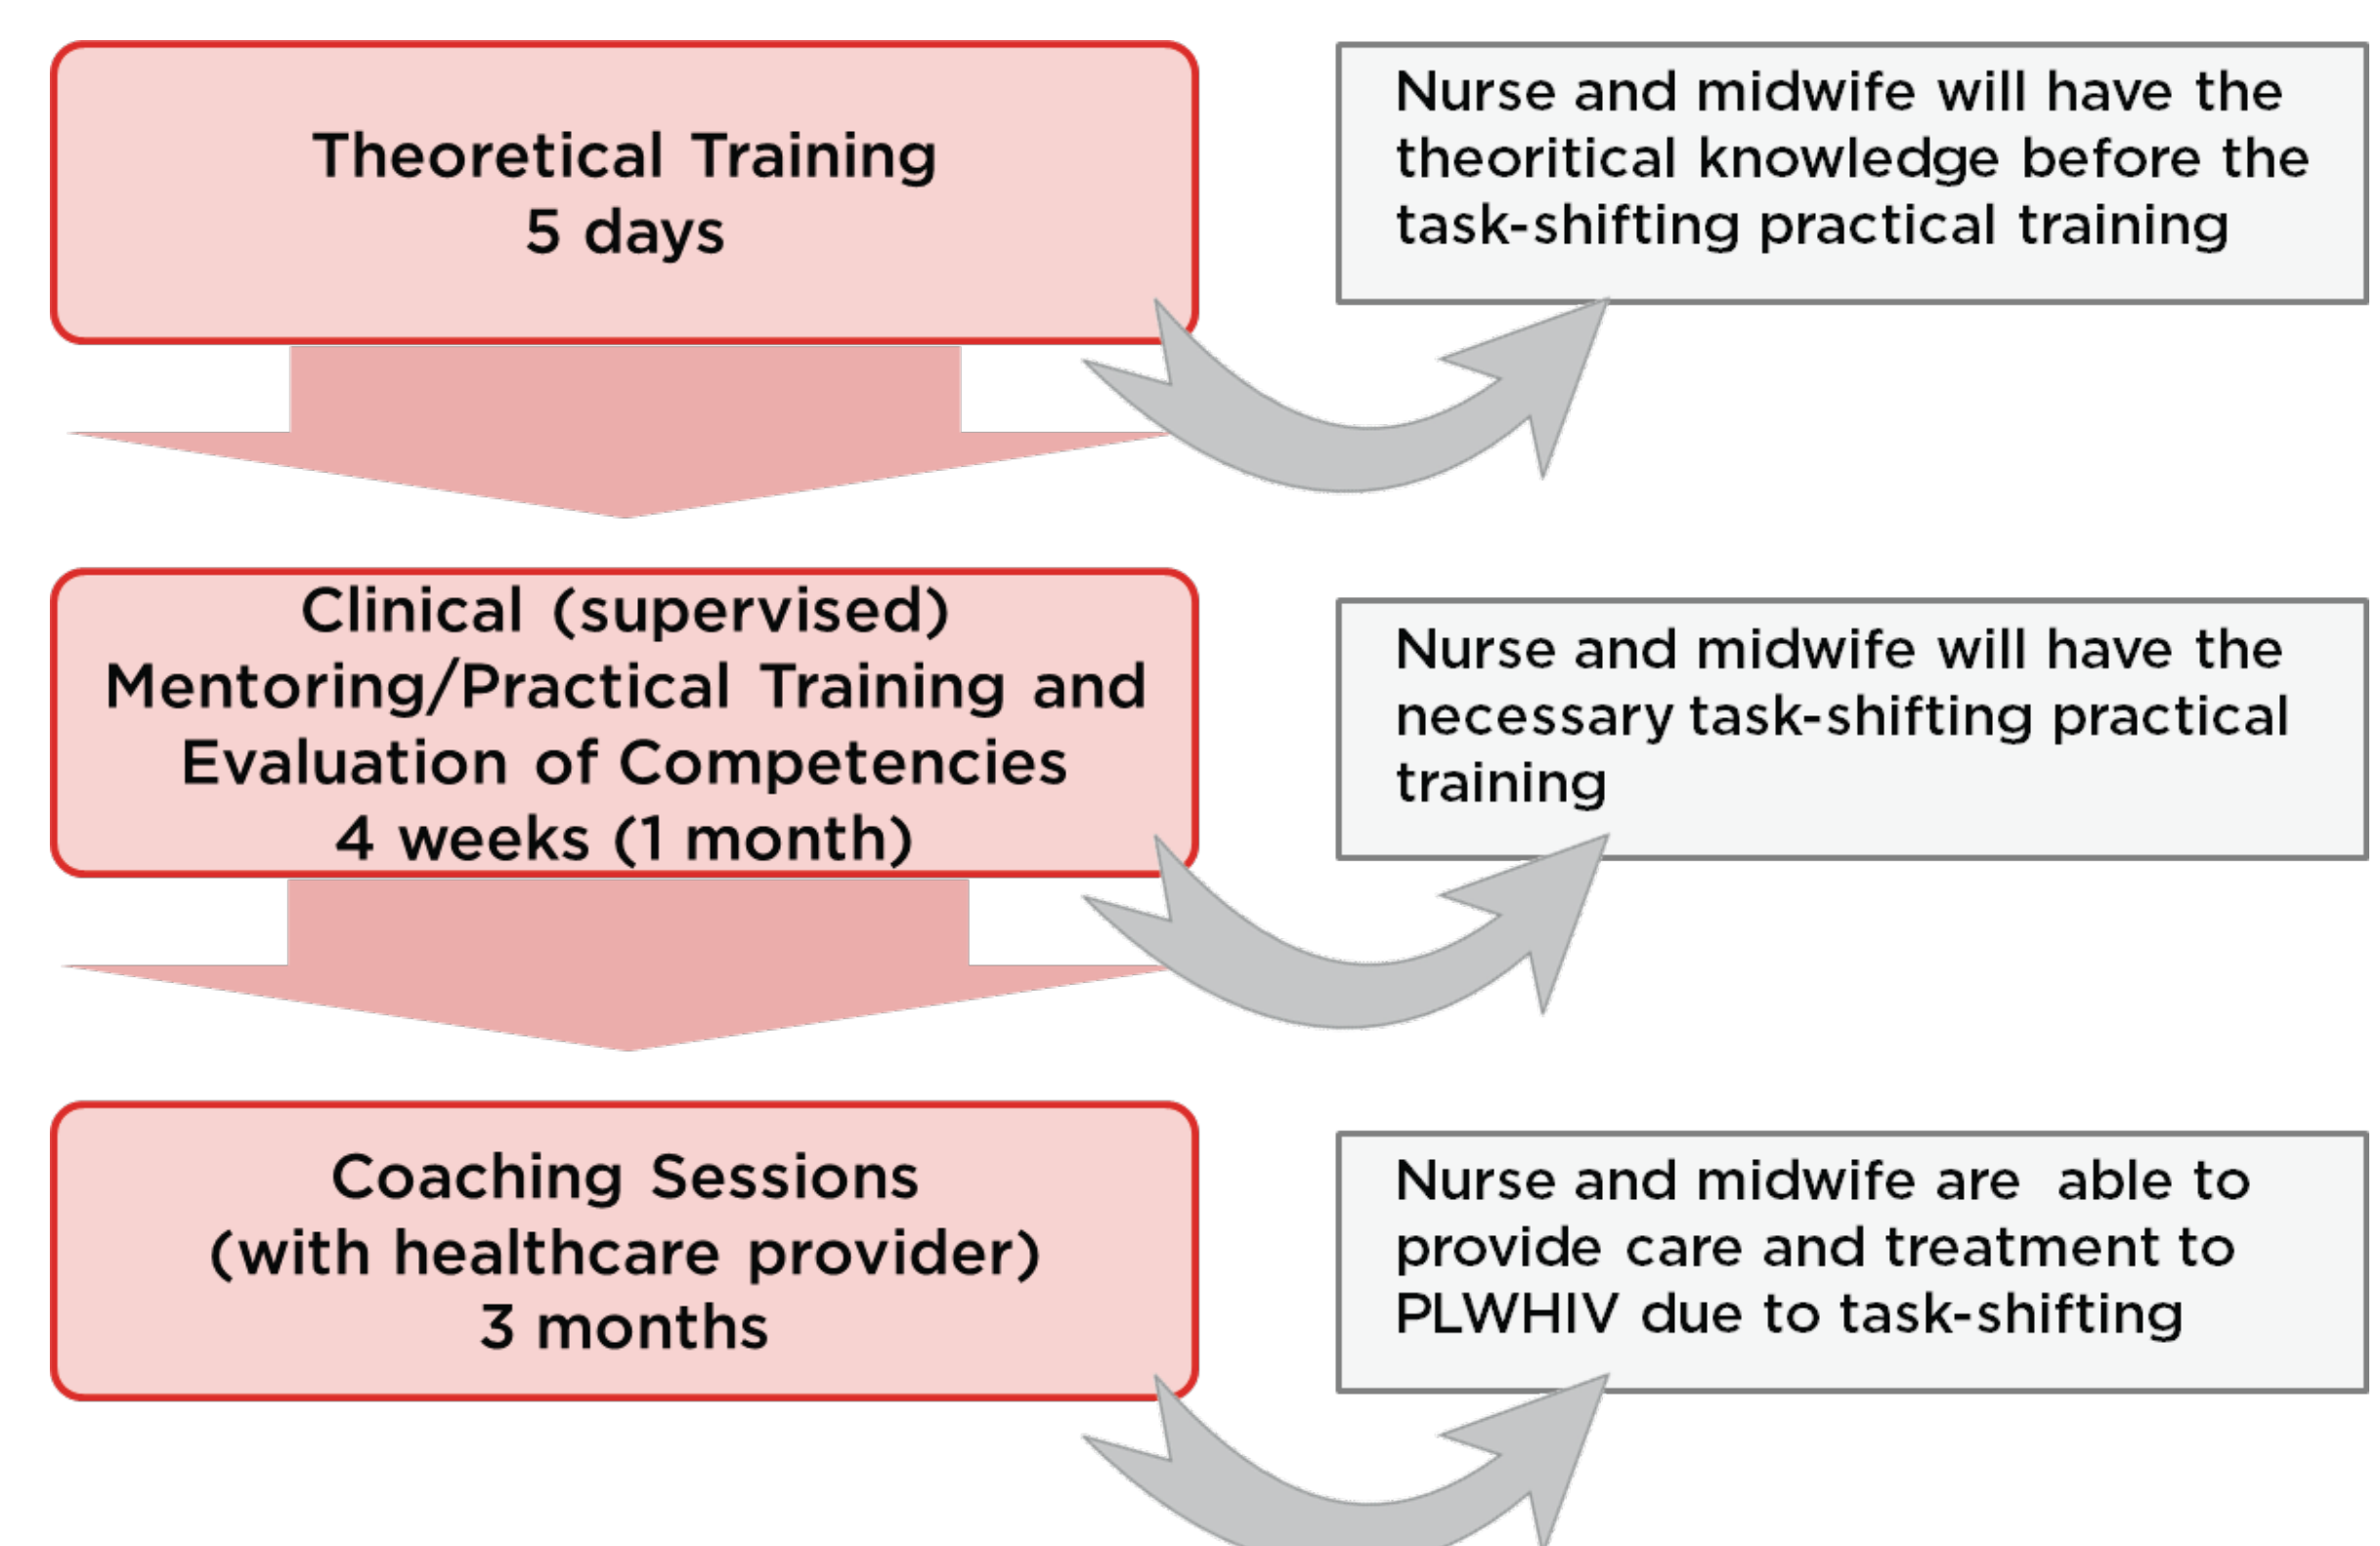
Theoretical Training
5 days

Nurse and midwife will have the theoritical knowledge before the task-shifting practical training

Clinical (supervised) Mentoring/Practical Training and Evaluation of Competencies
4 weeks (1 month)

Nurse and midwife will have the necessary task-shifting practical training

Coaching Sessions
(with healthcare provider)
3 months

Nurse and midwife are able to provide care and treatment to PLWHIV due to task-shifting